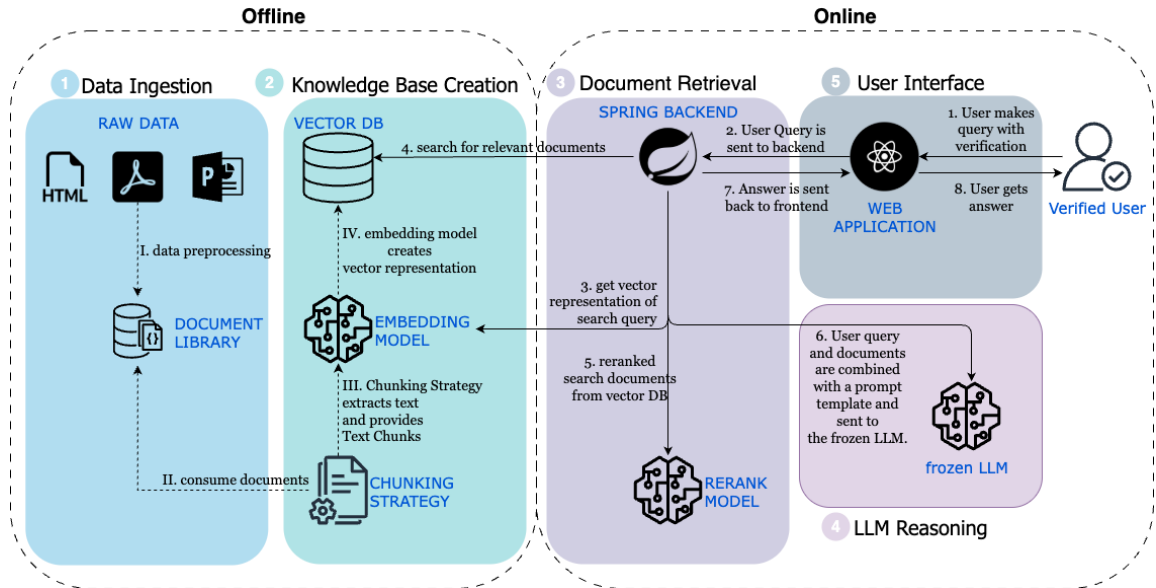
Offline

Online

1 Data Ingestion

RAW DATA

HTML

I. data preprocessing

DOCUMENT LIBRARY

II. consume documents

2 Knowledge Base Creation

VECTOR DB

4. search for relevant documents

IV. embedding model creates vector representation

EMBEDDING MODEL

III. Chunking Strategy extracts text and provides Text Chunks

CHUNKING STRATEGY

3 Document Retrieval

SPRING BACKEND

2. User Query is sent to backend

7. Answer is sent back to frontend

3. get vector representation of search query

5. reranked search documents from vector DB

RERANK MODEL

5 User Interface

1. User makes query with verification

8. User gets answer

WEB APPLICATION

Verified User

6. User query and documents are combined with a prompt template and sent to the frozen LLM.

frozen LLM

4 LLM Reasoning